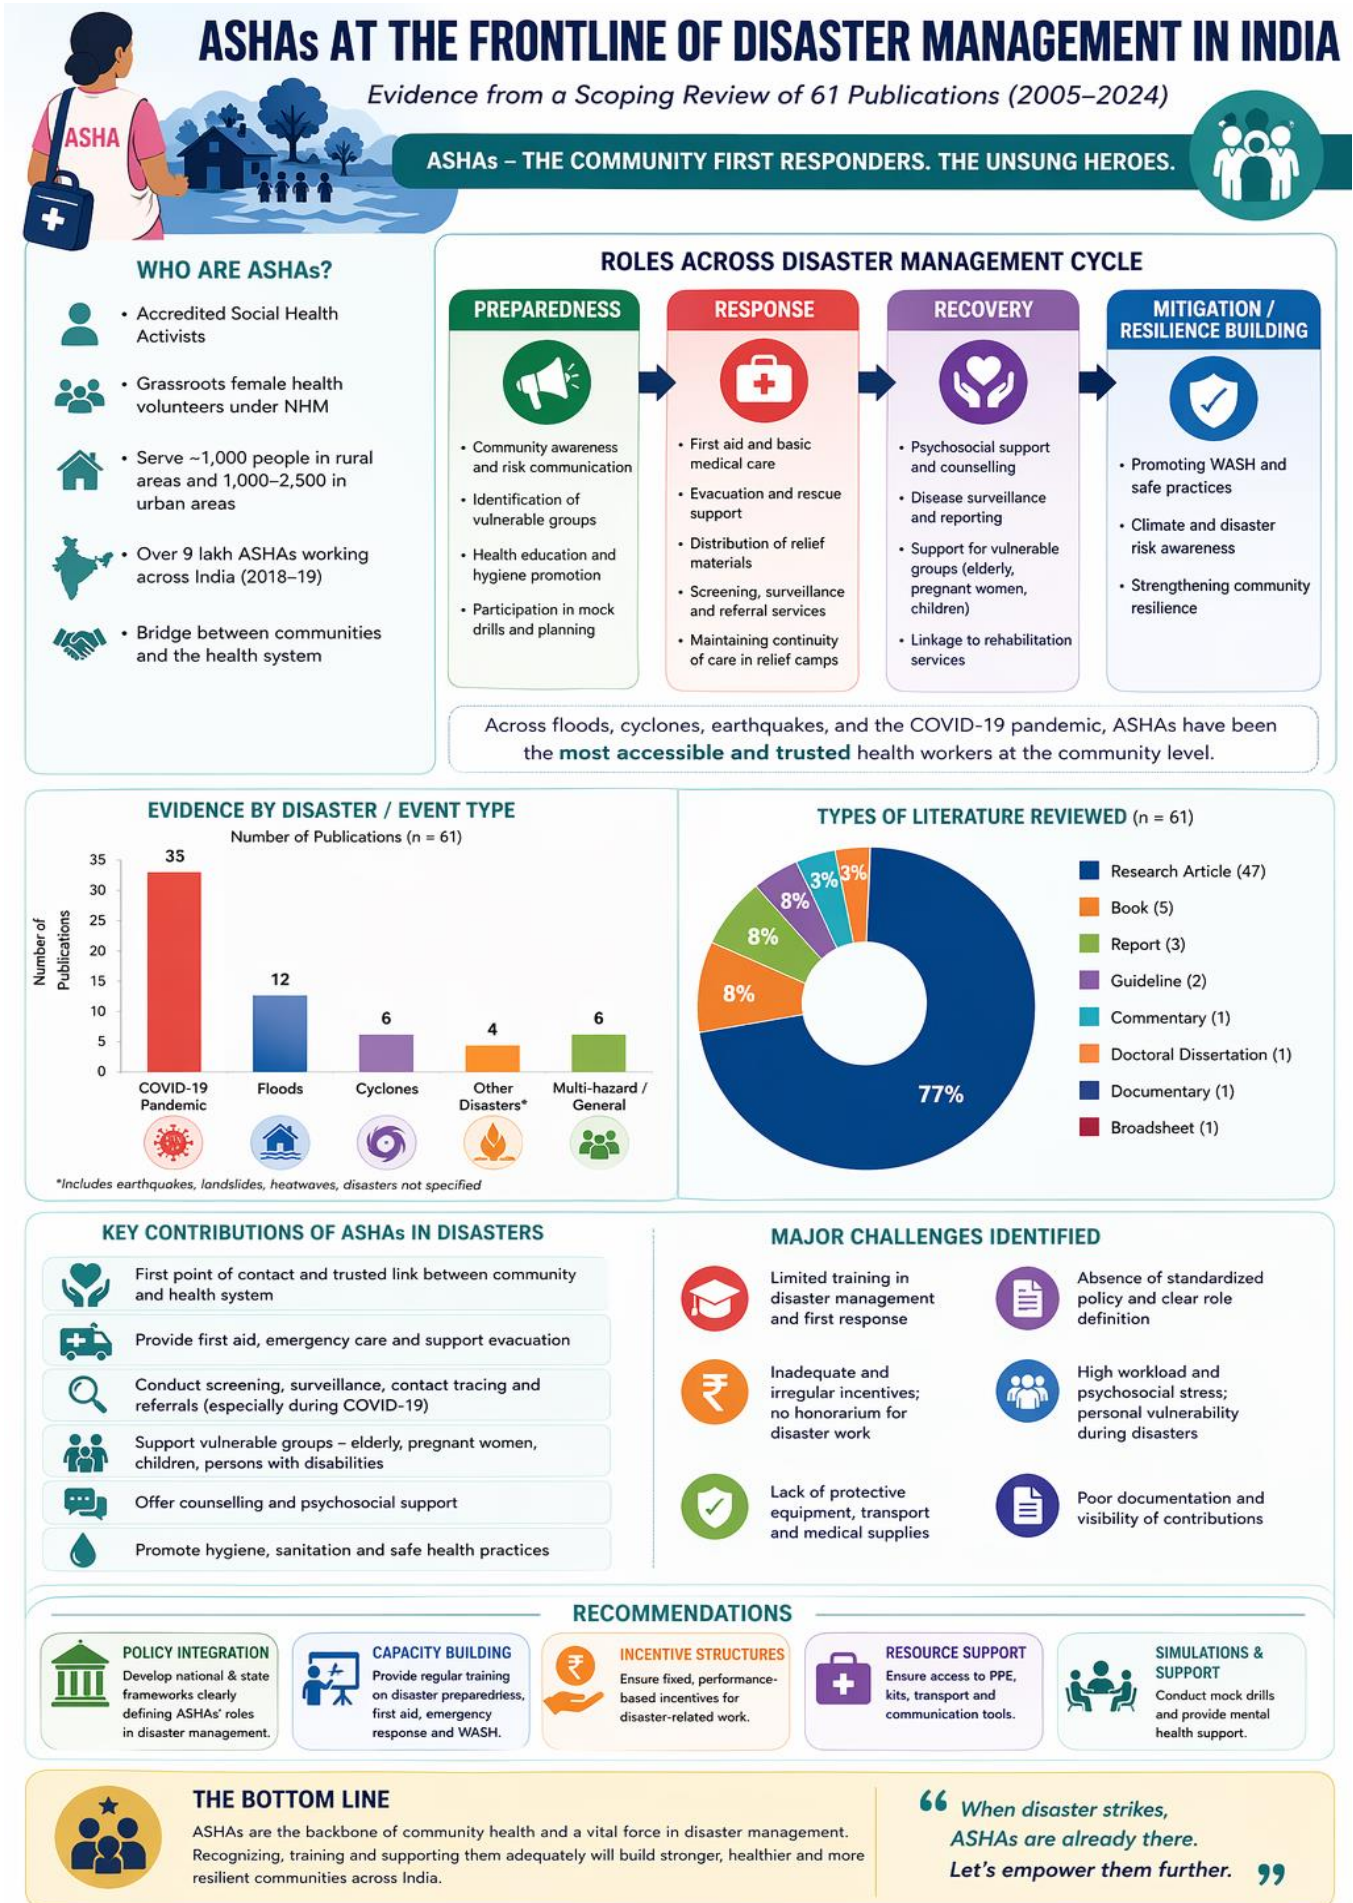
ASHA

ASHAs AT THE FRONTLINE OF DISASTER MANAGEMENT IN INDIA

Evidence from a Scoping Review of 61 Publications (2005–2024)

ASHAs – THE COMMUNITY FIRST RESPONDERS. THE UNSUNG HEROES.

WHO ARE ASHAs?

• Accredited Social Health Activists

• Grassroots female health volunteers under NHM

• Serve ~1,000 people in rural areas and 1,000–2,500 in urban areas

• Over 9 lakh ASHAs working across India (2018–19)

• Bridge between communities and the health system

ROLES ACROSS DISASTER MANAGEMENT CYCLE

PREPAREDNESS

• Community awareness and risk communication
• Identification of vulnerable groups
• Health education and hygiene promotion
• Participation in mock drills and planning

RESPONSE

• First aid and basic medical care
• Evacuation and rescue support
• Distribution of relief materials
• Screening, surveillance and referral services
• Maintaining continuity of care in relief camps

RECOVERY

• Psychosocial support and counselling
• Disease surveillance and reporting
• Support for vulnerable groups (elderly, pregnant women, children)
• Linkage to rehabilitation services

MITIGATION / RESILIENCE BUILDING

• Promoting WASH and safe practices
• Climate and disaster risk awareness
• Strengthening community resilience

Across floods, cyclones, earthquakes, and the COVID-19 pandemic, ASHAs have been the most accessible and trusted health workers at the community level.

EVIDENCE BY DISASTER / EVENT TYPE

Number of Publications (n = 61)

Number of Publications

35, 30, 25, 20, 15, 10, 5, 0

| COVID-19 Pandemic | Floods | Cyclones | Other Disasters* | Multi-hazard / General |
|---|---|---|---|---|
| 35 | 12 | 6 | 4 | 6 |

*Includes earthquakes, landslides, heatwaves, disasters not specified

TYPES OF LITERATURE REVIEWED (n = 61)

77%, 8%, 8%, 8%, 3%, 3%

Research Article (47)
Book (5)
Report (3)
Guideline (2)
Commentary (1)
Doctoral Dissertation (1)
Documentary (1)
Broadsheet (1)

KEY CONTRIBUTIONS OF ASHAs IN DISASTERS

First point of contact and trusted link between community and health system

Provide first aid, emergency care and support evacuation

Conduct screening, surveillance, contact tracing and referrals (especially during COVID-19)

Support vulnerable groups – elderly, pregnant women, children, persons with disabilities

Offer counselling and psychosocial support

Promote hygiene, sanitation and safe health practices

MAJOR CHALLENGES IDENTIFIED

Limited training in disaster management and first response

Absence of standardized policy and clear role definition

Inadequate and irregular incentives; no honorarium for disaster work

High workload and psychosocial stress; personal vulnerability during disasters

Lack of protective equipment, transport and medical supplies

Poor documentation and visibility of contributions

RECOMMENDATIONS

POLICY INTEGRATION
Develop national & state frameworks clearly defining ASHAs' roles in disaster management.

CAPACITY BUILDING
Provide regular training on disaster preparedness, first aid, emergency response and WASH.

INCENTIVE STRUCTURES
Ensure fixed, performance-based incentives for disaster-related work.

RESOURCE SUPPORT
Ensure access to PPE, kits, transport and communication tools.

SIMULATIONS & SUPPORT
Conduct mock drills and provide mental health support.

THE BOTTOM LINE

ASHAs are the backbone of community health and a vital force in disaster management. Recognizing, training and supporting them adequately will build stronger, healthier and more resilient communities across India.

“When disaster strikes, ASHAs are already there. Let's empower them further.”